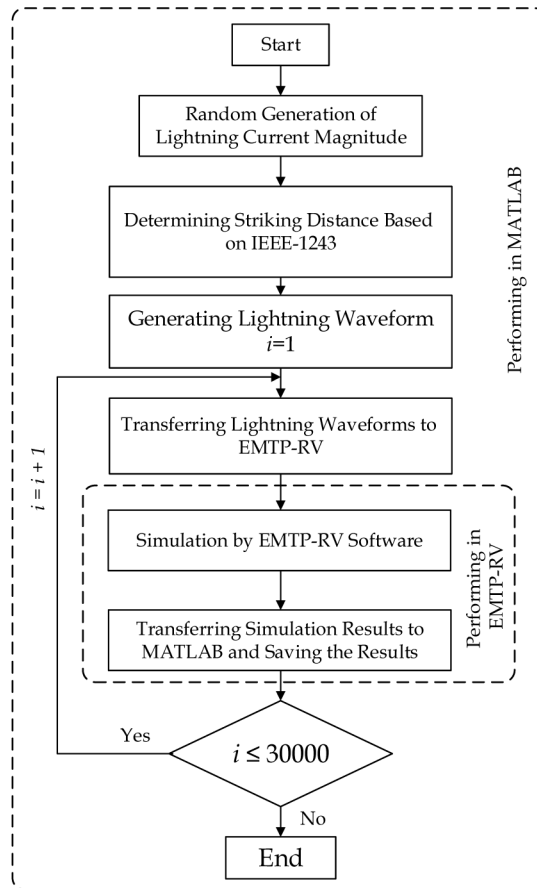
Start

Random Generation of Lightning Current Magnitude

Determining Striking Distance Based on IEEE-1243

Generating Lightning Waveform
$i$=1

Performing in MATLAB

$i = i + 1$

Transferring Lightning Waveforms to EMTP-RV

Simulation by EMTP-RV Software

Transferring Simulation Results to MATLAB and Saving the Results

Performing in EMTP-RV

Yes

$i \leq 30000$

No

End